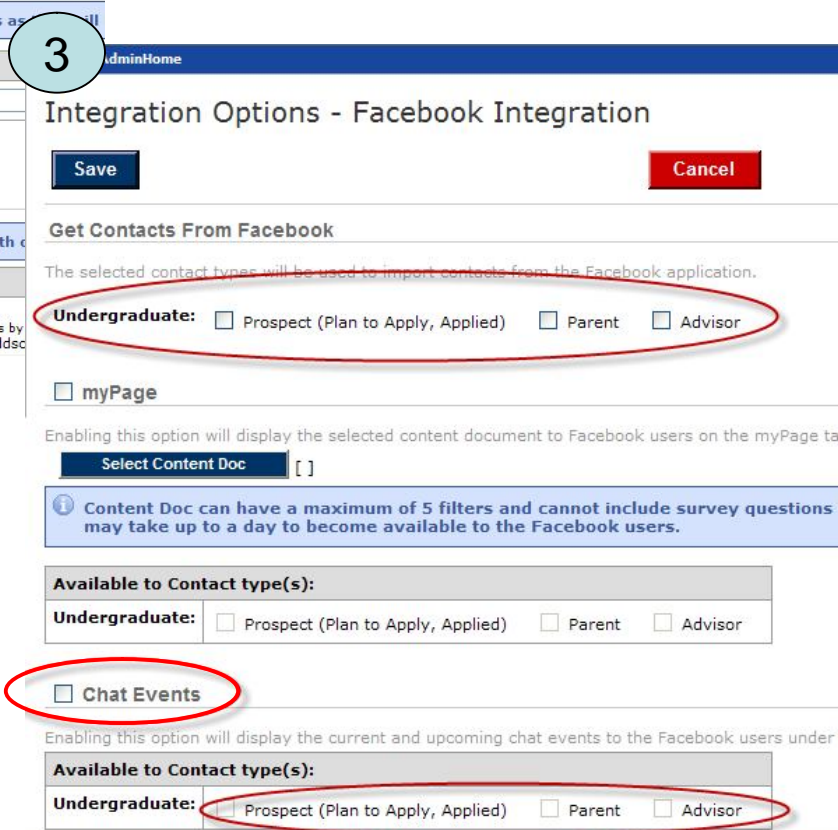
3

AdminHome

Integration Options - Facebook Integration

Save

Cancel

Get Contacts From Facebook

The selected contact types will be used to import contacts from the Facebook application.

Undergraduate: Prospect (Plan to Apply, Applied) Parent Advisor

myPage

Enabling this option will display the selected content document to Facebook users on the myPage ta

Select Content Doc [ ]

Content Doc can have a maximum of 5 filters and cannot include survey questions may take up to a day to become available to the Facebook users.

| Available to Contact type(s): | |
|---|---|
| Undergraduate: | Prospect (Plan to Apply, Applied) Parent Advisor |

Chat Events

Enabling this option will display the current and upcoming chat events to the Facebook users under

| Available to Contact type(s): | |
|---|---|
| Undergraduate: | Prospect (Plan to Apply, Applied) Parent Advisor |